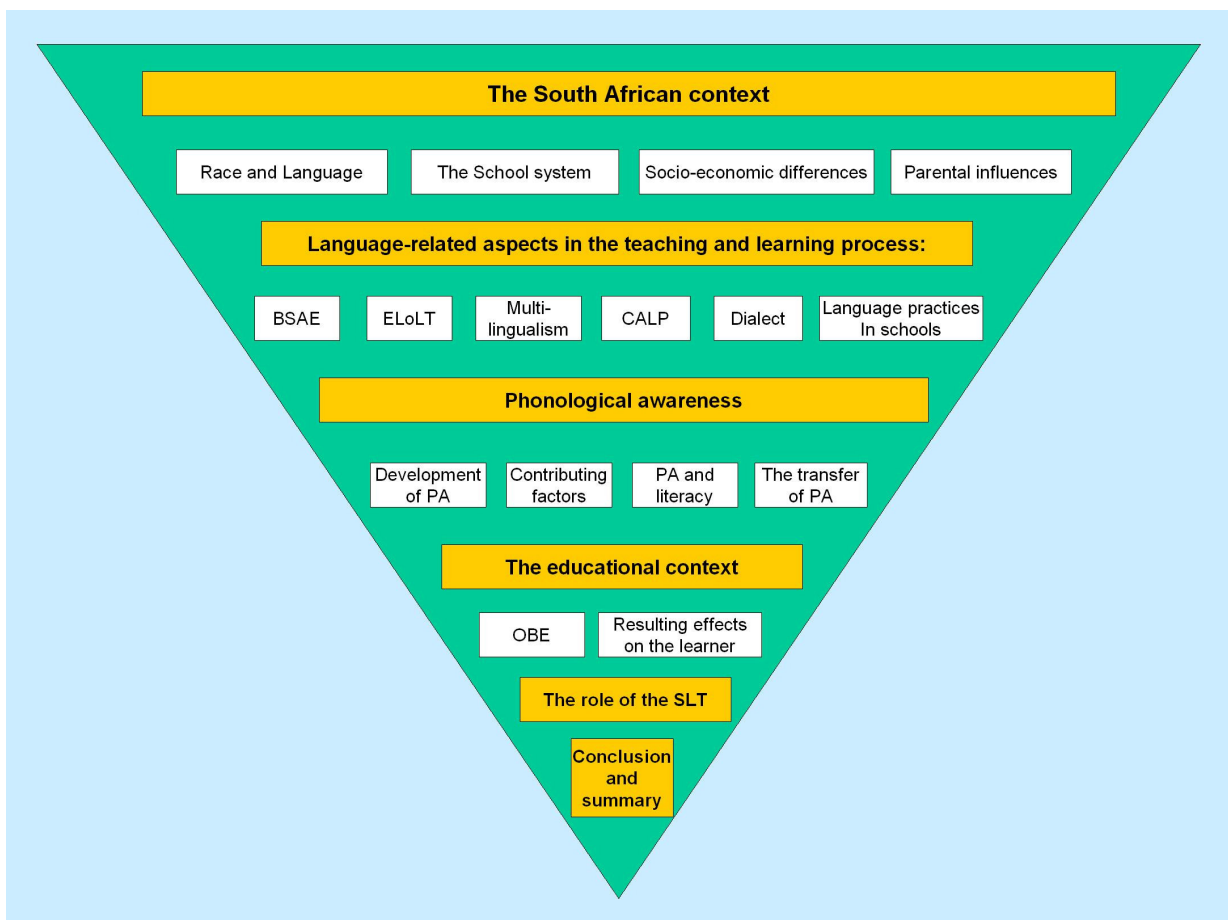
The South African context

Race and Language

The School system

Socio-economic differences

Parental influences

Language-related aspects in the teaching and learning process:

BSAE

ELoLT

Multilingualism

CALP

Dialect

Language practices In schools

Phonological awareness

Development of PA

Contributing factors

PA and literacy

The transfer of PA

The educational context

OBE

Resulting effects on the learner

The role of the SLT

Conclusion and summary